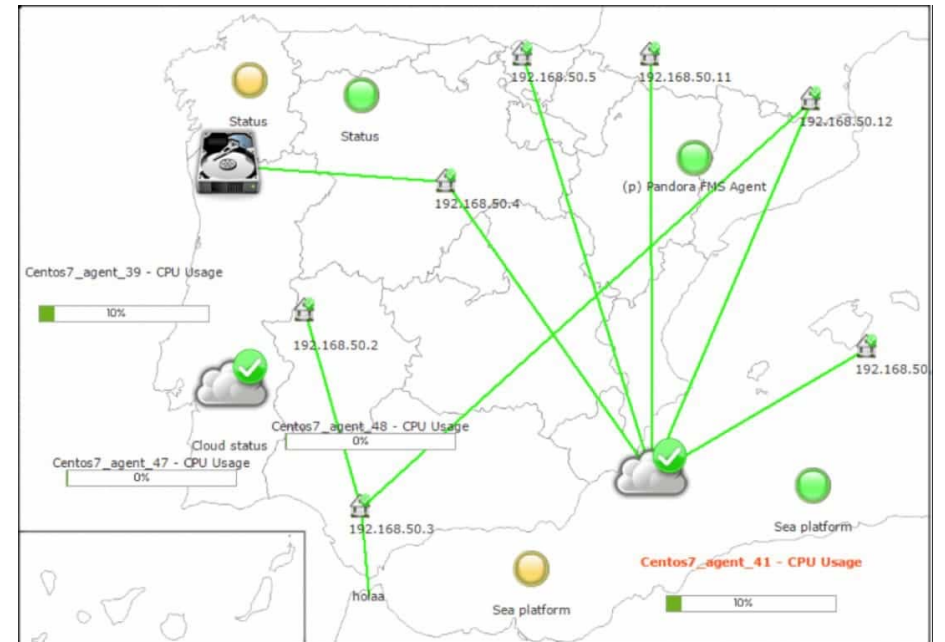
192.168.50.5
192.168.50.11
192.168.50.12
Status
Status
(p) Pandora FMS Agent
192.168.50.4
Centos7_agent_39 - CPU Usage
10%
192.168.50.2
192.168.50.
Cloud status
Centos7_agent_48 - CPU Usage
0%
Centos7_agent_47 - CPU Usage
0%
192.168.50.3
Sea platform
Centos7_agent_41 - CPU Usage
holaa
Sea platform
10%